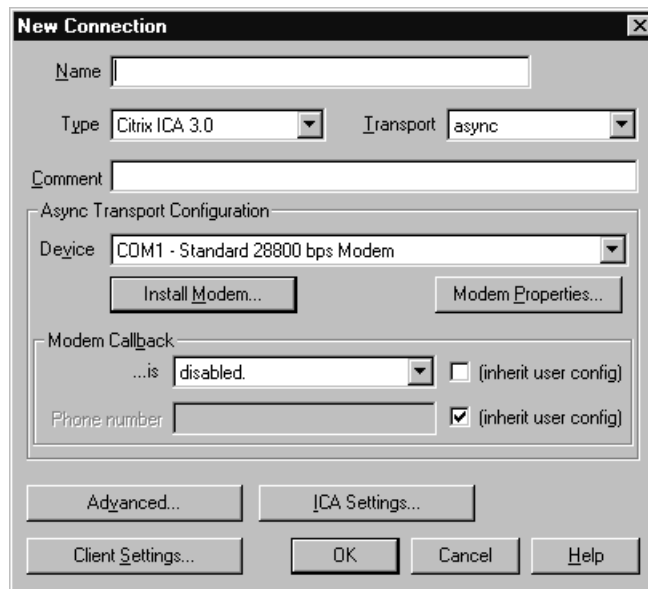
New Connection

Name

Type Citrix ICA 3.0

Transport async

Comment

Async Transport Configuration

Device COM1 - Standard 28800 bps Modem

Install Modem...

Modem Properties...

Modem Callback

...is disabled.

(inherit user config)

Phone number

(inherit user config)

Advanced...

ICA Settings...

Client Settings...

OK

Cancel

Help